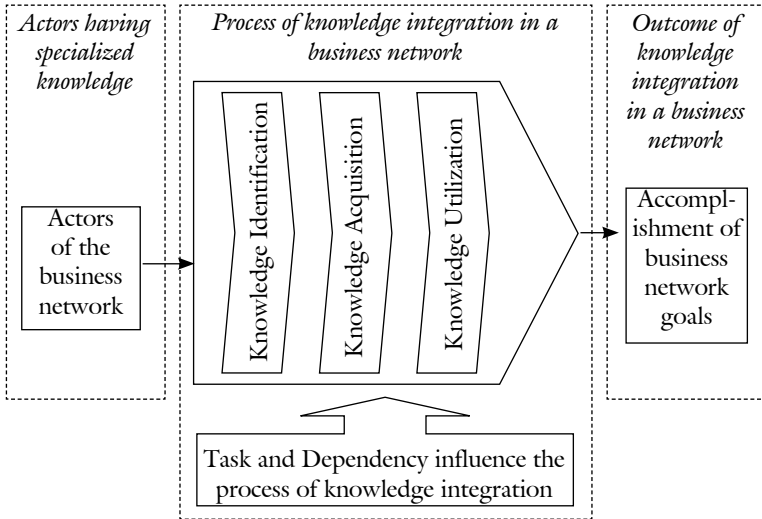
Actors having specialized knowledge

Process of knowledge integration in a business network

Outcome of knowledge integration in a business network

Actors of the business network

Knowledge Identification

Knowledge Acquisition

Knowledge Utilization

Accomplishment of business network goals

Task and Dependency influence the process of knowledge integration